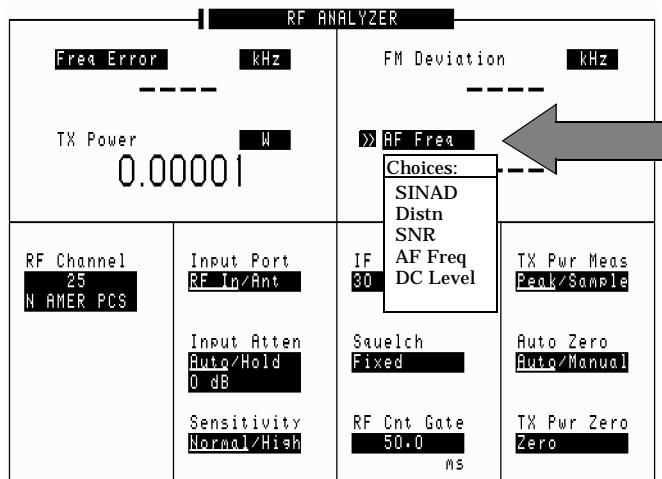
RF ANALYZER

Freq Error kHz

----

FM Deviation kHz

----

TX Power W

0.00001

AF Freq

Choices:
SINAD
Distn
SNR
AF Freq
DC Level

----

RF Channel
25
N AMER PCS

Input Port
RF In/Ant

IF
30

TX Pwr Meas
Peak/Sample

Input Atten
Auto/Hold
0 dB

Squelch
Fixed

Auto Zero
Auto/Manual

Sensitivity
Normal/High

RF Cnt Gate
50.0
ms

TX Pwr Zero
Zero